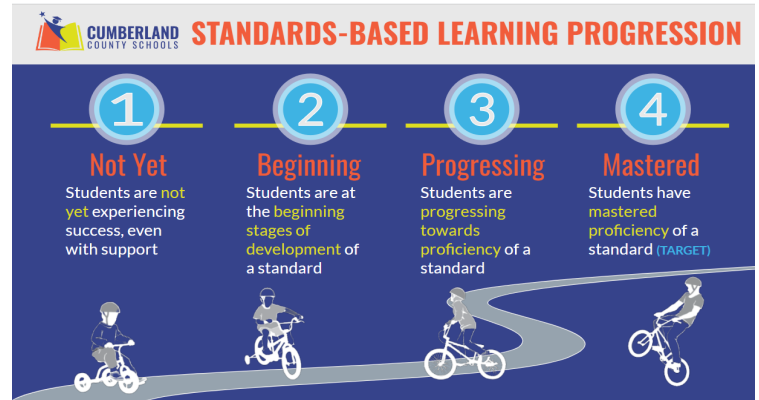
CUMBERLAND COUNTY SCHOOLS

STANDARDS-BASED LEARNING PROGRESSION

1

Not Yet

Students are not yet experiencing success, even with support

2

Beginning

Students are at the beginning stages of development of a standard

3

Progressing

Students are progressing towards proficiency of a standard

4

Mastered

Students have mastered proficiency of a standard (TARGET)